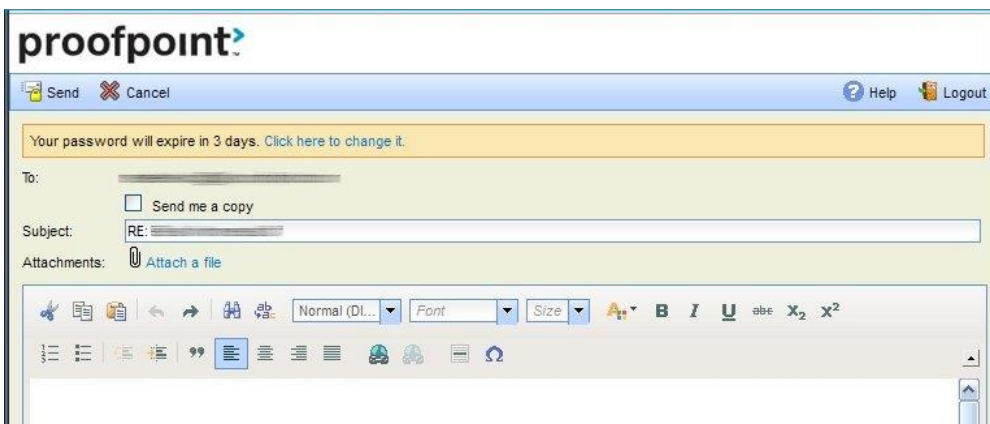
proofpoint

Send Cancel

Help Logout

Your password will expire in 3 days. Click here to change it.

To: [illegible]

Send me a copy

Subject: RE: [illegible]

Attachments: Attach a file

Normal (DI... Font Size B I U abc $X_2$ $X^2$

Ω